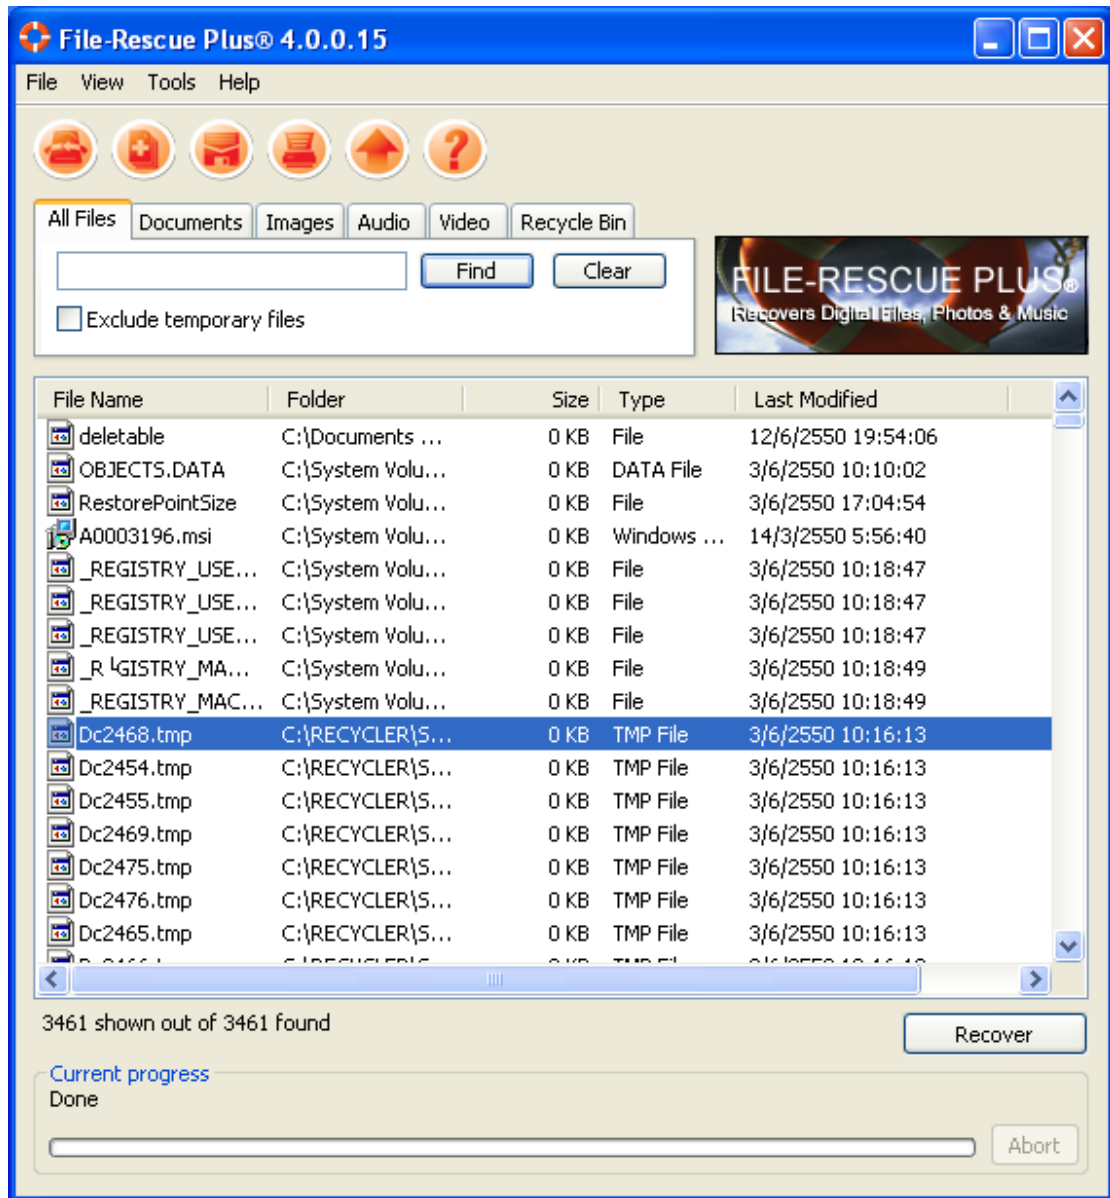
File-Rescue Plus® 4.0.0.15

File View Tools Help

All Files | Documents | Images | Audio | Video | Recycle Bin

Find | Clear

Exclude temporary files

FILE-RESCUE PLUS®
Recovers Digital Files, Photos & Music

| File Name | Folder | Size | Type | Last Modified |
|---|---|---|---|---|
| deletable | C:\Documents ... | 0 KB | File | 12/6/2550 19:54:06 |
| OBJECTS.DATA | C:\System Volu... | 0 KB | DATA File | 3/6/2550 10:10:02 |
| RestorePointSize | C:\System Volu... | 0 KB | File | 3/6/2550 17:04:54 |
| A0003196.msi | C:\System Volu... | 0 KB | Windows ... | 14/3/2550 5:56:40 |
| _REGISTRY_USE... | C:\System Volu... | 0 KB | File | 3/6/2550 10:18:47 |
| _REGISTRY_USE... | C:\System Volu... | 0 KB | File | 3/6/2550 10:18:47 |
| _REGISTRY_USE... | C:\System Volu... | 0 KB | File | 3/6/2550 10:18:47 |
| _R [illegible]GISTRY_MA... | C:\System Volu... | 0 KB | File | 3/6/2550 10:18:49 |
| _REGISTRY_MAC... | C:\System Volu... | 0 KB | File | 3/6/2550 10:18:49 |
| Dc2468.tmp | C:\RECYCLER\S... | 0 KB | TMP File | 3/6/2550 10:16:13 |
| Dc2454.tmp | C:\RECYCLER\S... | 0 KB | TMP File | 3/6/2550 10:16:13 |
| Dc2455.tmp | C:\RECYCLER\S... | 0 KB | TMP File | 3/6/2550 10:16:13 |
| Dc2469.tmp | C:\RECYCLER\S... | 0 KB | TMP File | 3/6/2550 10:16:13 |
| Dc2475.tmp | C:\RECYCLER\S... | 0 KB | TMP File | 3/6/2550 10:16:13 |
| Dc2476.tmp | C:\RECYCLER\S... | 0 KB | TMP File | 3/6/2550 10:16:13 |
| Dc2465.tmp | C:\RECYCLER\S... | 0 KB | TMP File | 3/6/2550 10:16:13 |
| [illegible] | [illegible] | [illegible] | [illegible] | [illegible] |

3461 shown out of 3461 found

Recover

Current progress
Done

Abort